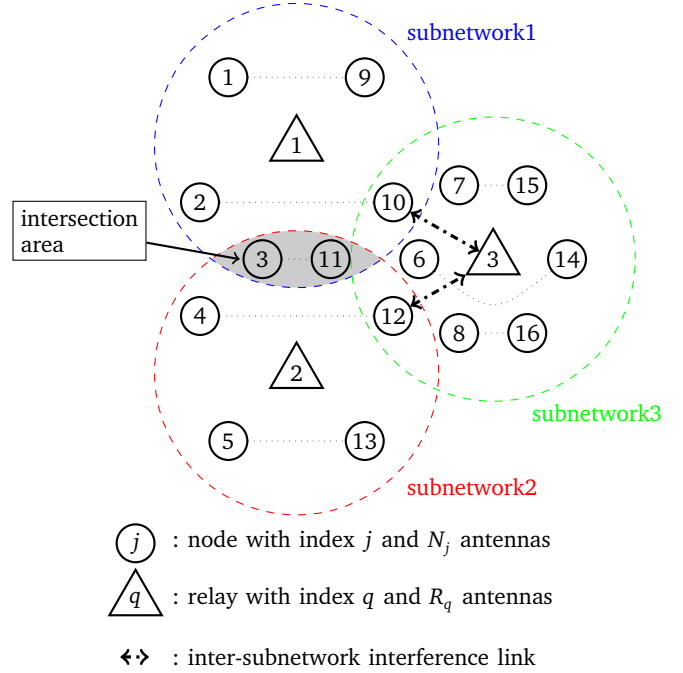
subnetwork1

1 9

1

intersection area

2 10

7 15

3 11

6 3 14

4 12

8 16

2

subnetwork3

5 13

subnetwork2

$j$ : node with index $j$ and $N_j$ antennas

$q$ : relay with index $q$ and $R_q$ antennas

: inter-subnetwork interference link